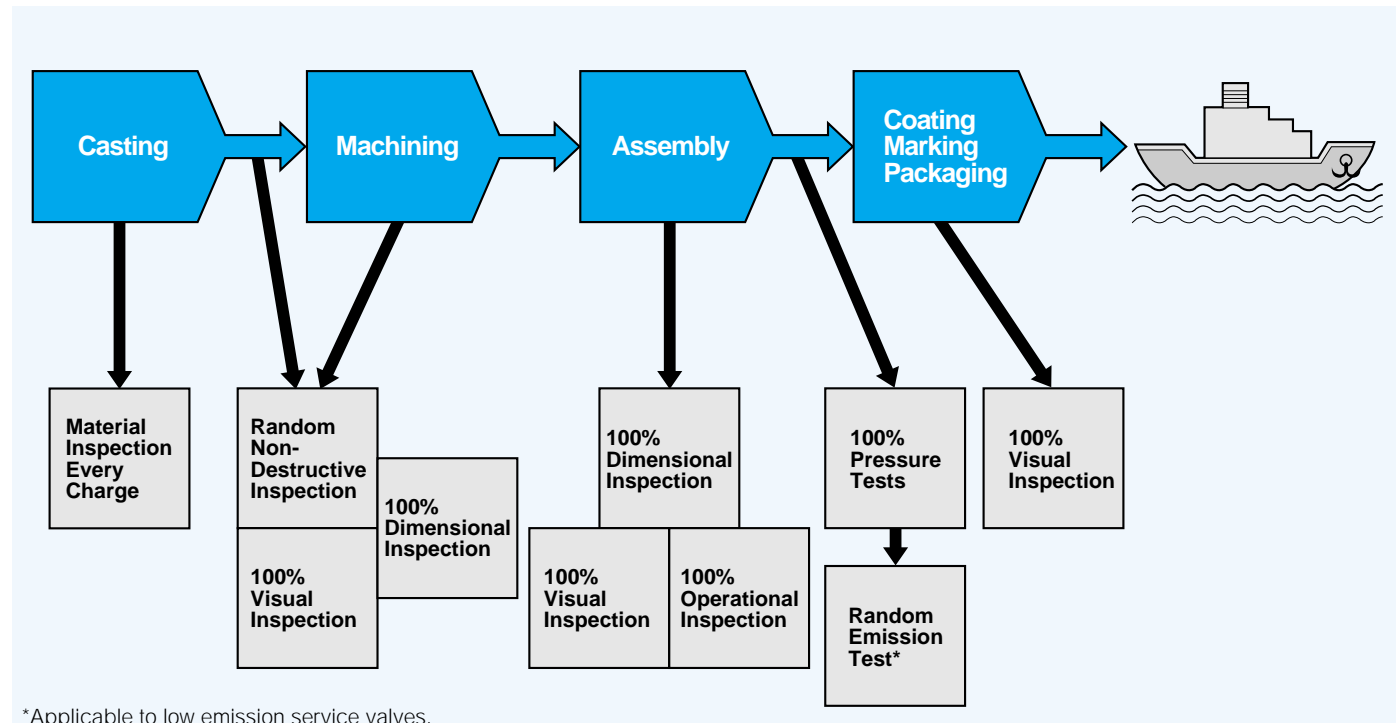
Casting

Machining

Assembly

Coating Marking Packaging

Material Inspection Every Charge

Random Non-Destructive Inspection

100% Dimensional Inspection

100% Visual Inspection

100% Dimensional Inspection

100% Visual Inspection

100% Operational Inspection

100% Pressure Tests

Random Emission Test*

100% Visual Inspection

*Applicable to low emission service valves.